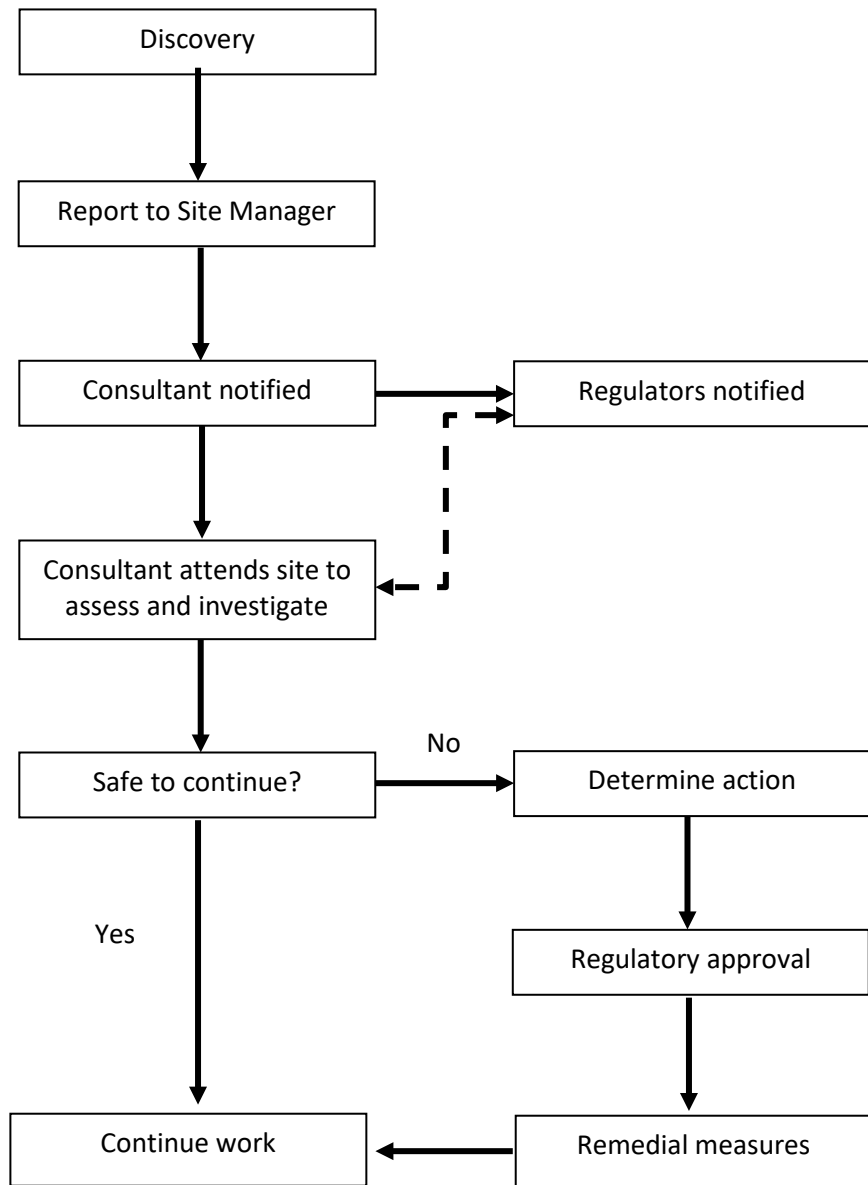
Discovery

Report to Site Manager

Consultant notified

Regulators notified

Consultant attends site to assess and investigate

Safe to continue?

No

Determine action

Yes

Regulatory approval

Continue work

Remedial measures